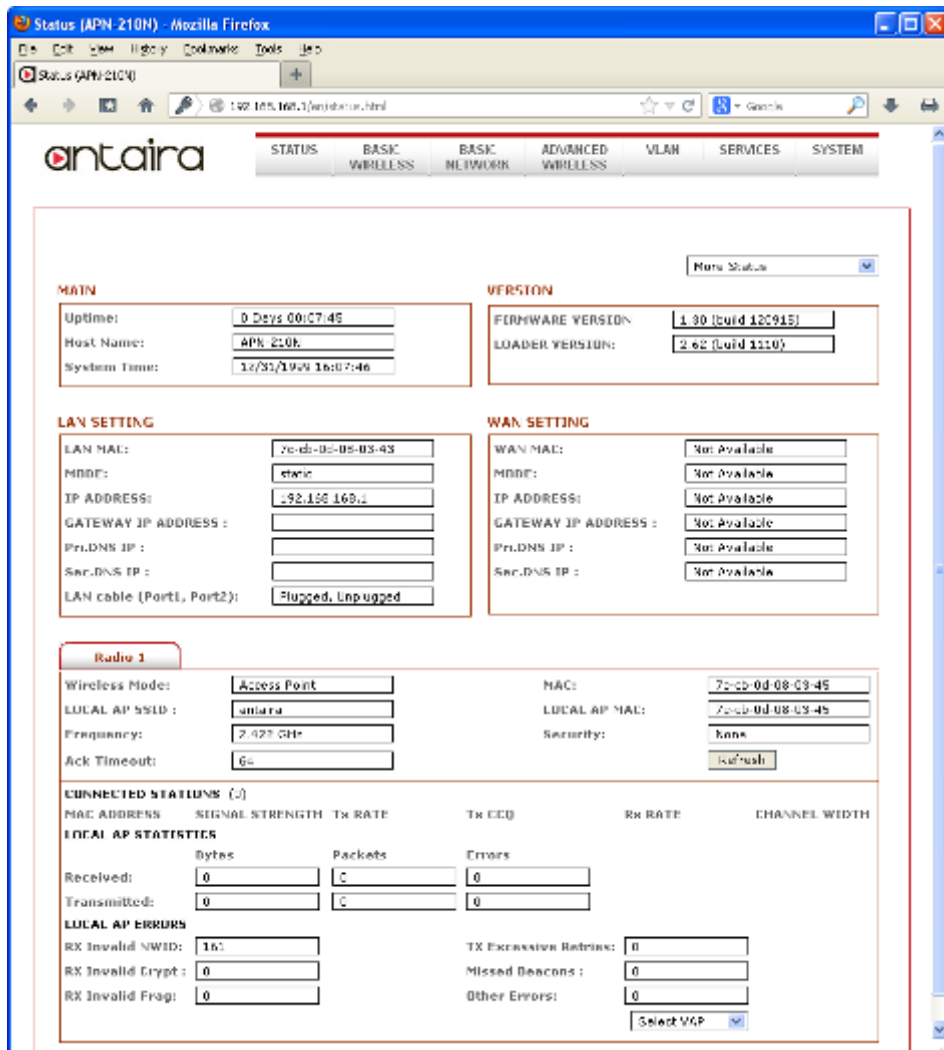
Status (APN-210N) - Mozilla Firefox

File Edit View History Bookmarks Tools Help

Status (APN-210N)

192.168.168.1/apstatus.html

Google

antaira

STATUS
BASIC WIRELESS
BASIC NETWORK
ADVANCED WIRELESS
VLAN
SERVICES
SYSTEM

More Status

MAIN

| Uptime: | 0 Days 00:07:46 |
|---|---|
| Host Name: | APN-210N |
| System Time: | 12/31/1969 16:07:46 |

VERSION

| FIRMWARE VERSION | 1.30 (build 120915) |
|---|---|
| LOADER VERSION: | 2.62 (build 1110) |

LAN SETTING

| LAN MAC: | 7c-cb-0d-08-03-43 |
|---|---|
| MODE: | static |
| IP ADDRESS: | 192.168.168.1 |
| GATEWAY IP ADDRESS : | |
| Pri.DNS IP : | |
| Sec.DNS IP : | |
| LAN cable (Port1, Port2): | Plugged, Unplugged |

WAN SETTING

| WAN MAC: | Not Available |
|---|---|
| MODE: | Not Available |
| IP ADDRESS: | Not Available |
| GATEWAY IP ADDRESS : | Not Available |
| Pri.DNS IP : | Not Available |
| Sec.DNS IP : | Not Available |

Radio 1

| Wireless Mode: | Access Point | MAC: | 7c-cb-0d-08-03-45 |
|---|---|---|---|
| LOCAL AP SSID : | antaira | LOCAL AP MAC: | 7c-cb-0d-08-03-45 |
| Frequency: | 2.422 GHz | Security: | None |
| Ack Timeout: | 64 | | Refresh |

CONNECTED STATIONS (0)

MAC ADDRESS SIGNAL STRENGTH Tx RATE Tx CCQ Rx RATE CHANNEL WIDTH

LOCAL AP STATISTICS

| | Bytes | Packets | Errors |
|---|---|---|---|
| Received: | 0 | 0 | 0 |
| Transmitted: | 0 | 0 | 0 |

LOCAL AP ERRORS

| RX Invalid NWID: | 161 | TX Excessive Retries: | 0 |
|---|---|---|---|
| RX Invalid Crypt : | 0 | Missed Beacons : | 0 |
| RX Invalid Frag: | 0 | Other Errors: | 0 |

Select VAP